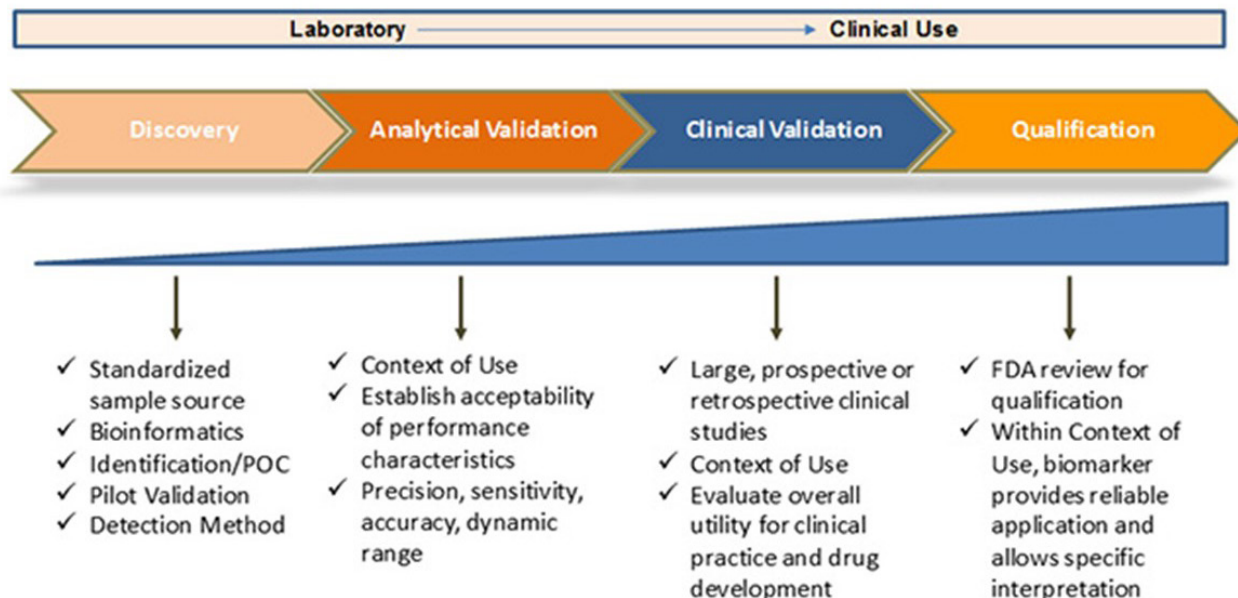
Laboratory → Clinical Use

Discovery

Analytical Validation

Clinical Validation

Qualification

✓ Standardized sample source
✓ Bioinformatics
✓ Identification/POC
✓ Pilot Validation
✓ Detection Method

✓ Context of Use
✓ Establish acceptability of performance characteristics
✓ Precision, sensitivity, accuracy, dynamic range

✓ Large, prospective or retrospective clinical studies
✓ Context of Use
✓ Evaluate overall utility for clinical practice and drug development

✓ FDA review for qualification
✓ Within Context of Use, biomarker provides reliable application and allows specific interpretation